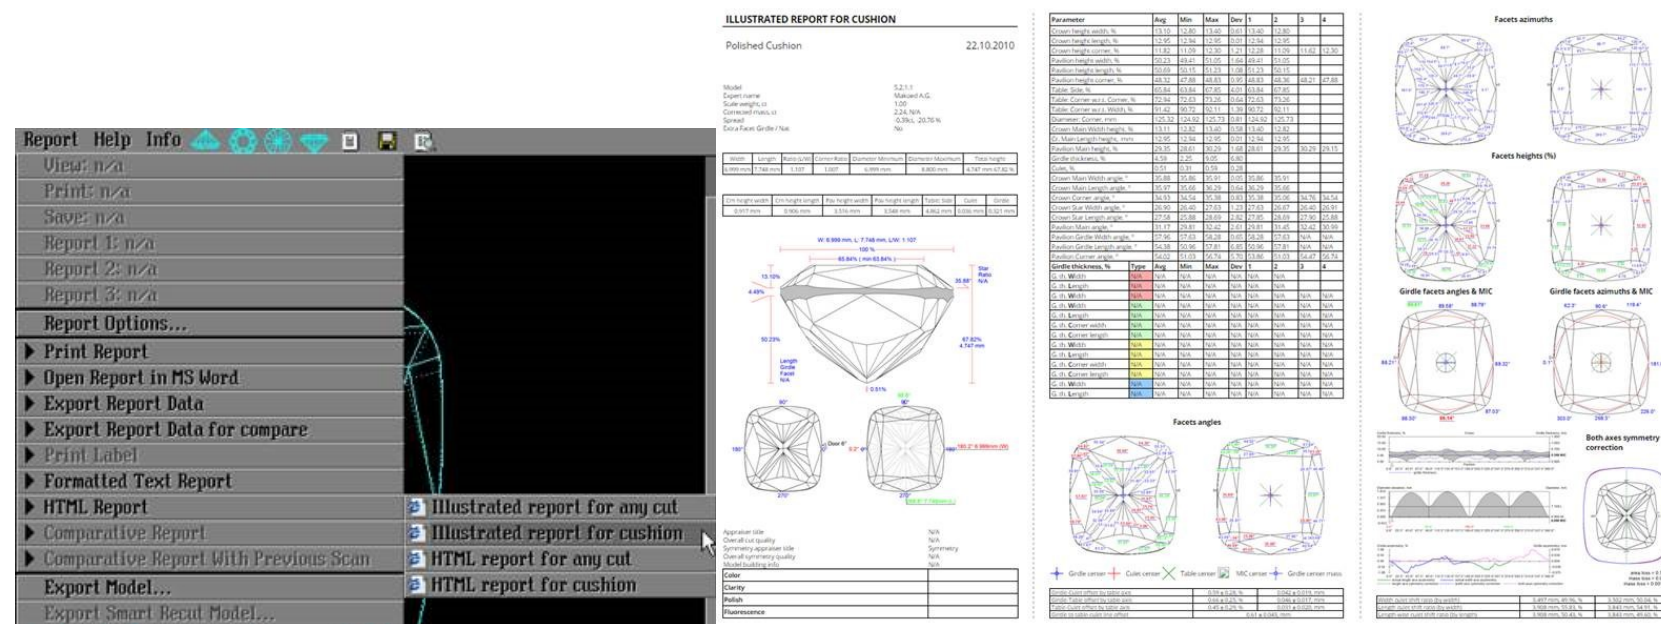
Report Help Info

View: n/a
Print: n/a
Save: n/a
Report 1: n/a
Report 2: n/a
Report 3: n/a
Report Options...
Print Report
Open Report in MS Word
Export Report Data
Export Report Data for compare
Print Label
Formatted Text Report
HTML Report
Comparative Report
Comparative Report With Previous Scan
Export Model...
Export Smart Recut Model...

Illustrated report for any cut
Illustrated report for cushion
HTML report for any cut
HTML report for cushion

ILLUSTRATED REPORT FOR CUSHION

Polished Cushion 22.10.2010

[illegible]

Facets angles

Facets azimuths

Facets heights (%)

Girdle facets angles & MIC

Girdle facets azimuths & MIC

Both axes symmetry correction

Color
Clarity
Polish
Fluorescence